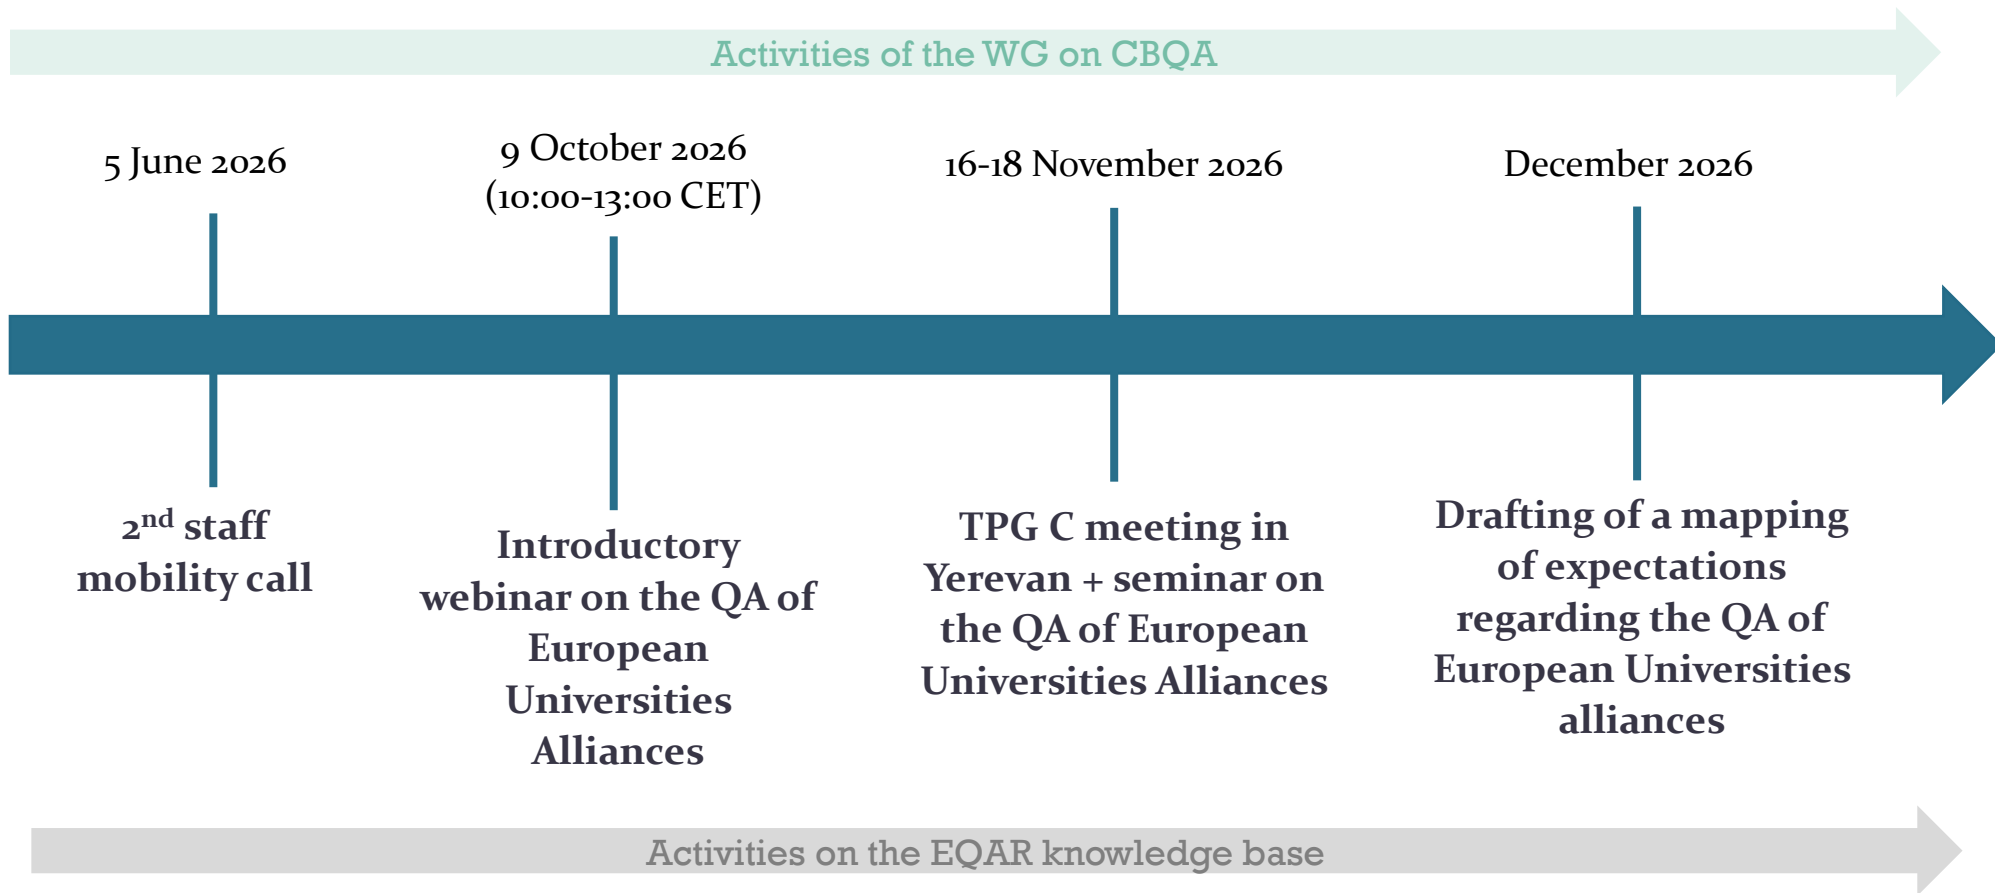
Activities of the WG on CBQA

5 June 2026

9 October 2026 (10:00-13:00 CET)

16-18 November 2026

December 2026

2$^{nd}$ staff mobility call

Introductory webinar on the QA of European Universities Alliances

TPG C meeting in Yerevan + seminar on the QA of European Universities Alliances

Drafting of a mapping of expectations regarding the QA of European Universities alliances

Activities on the EQAR knowledge base